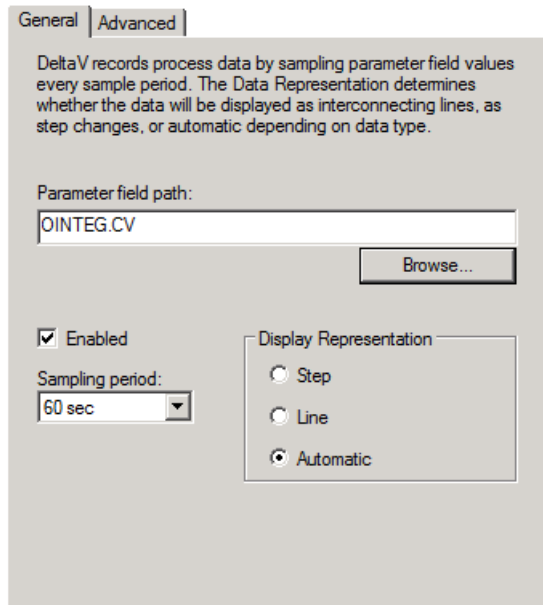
General | Advanced

DeltaV records process data by sampling parameter field values every sample period. The Data Representation determines whether the data will be displayed as interconnecting lines, as step changes, or automatic depending on data type.

Parameter field path:

OINTEG.CV

Browse...

Enabled

Sampling period:

60 sec

Display Representation

Step

Line

Automatic